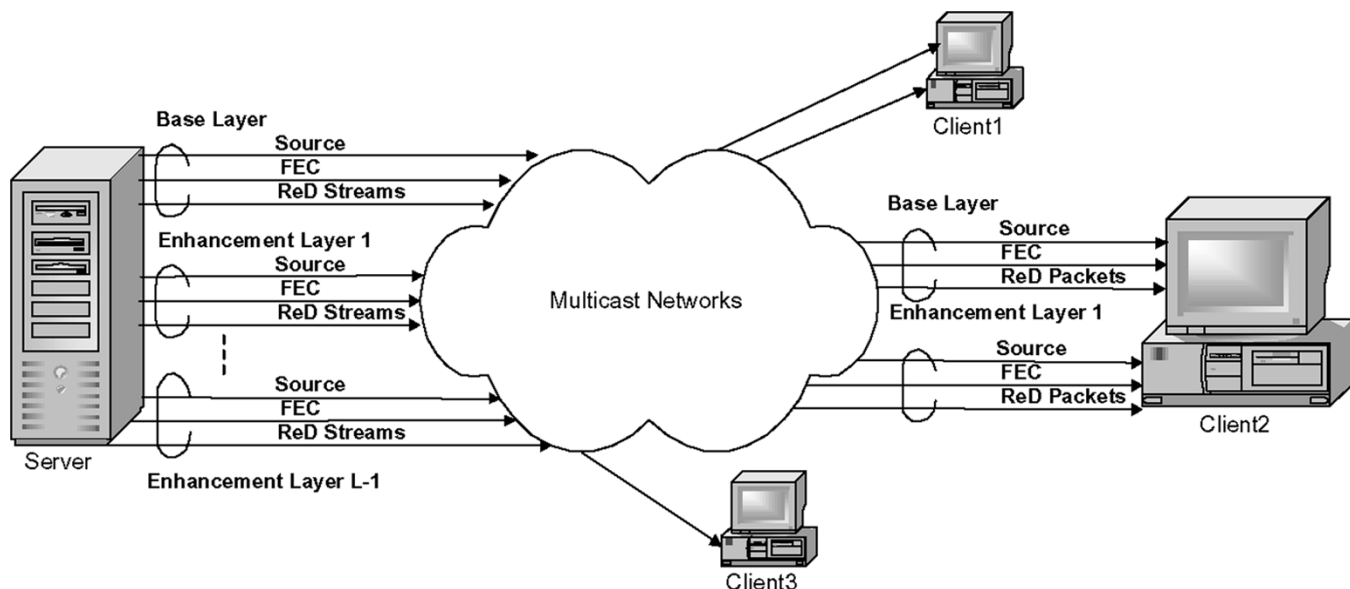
Base Layer
Source
FEC
ReD Streams
Enhancement Layer 1
Source
FEC
ReD Streams
Source
FEC
ReD Streams
Enhancement Layer L-1
Server
Multicast Networks
Client1
Base Layer
Source
FEC
ReD Packets
Enhancement Layer 1
Source
FEC
ReD Packets
Client2
Client3